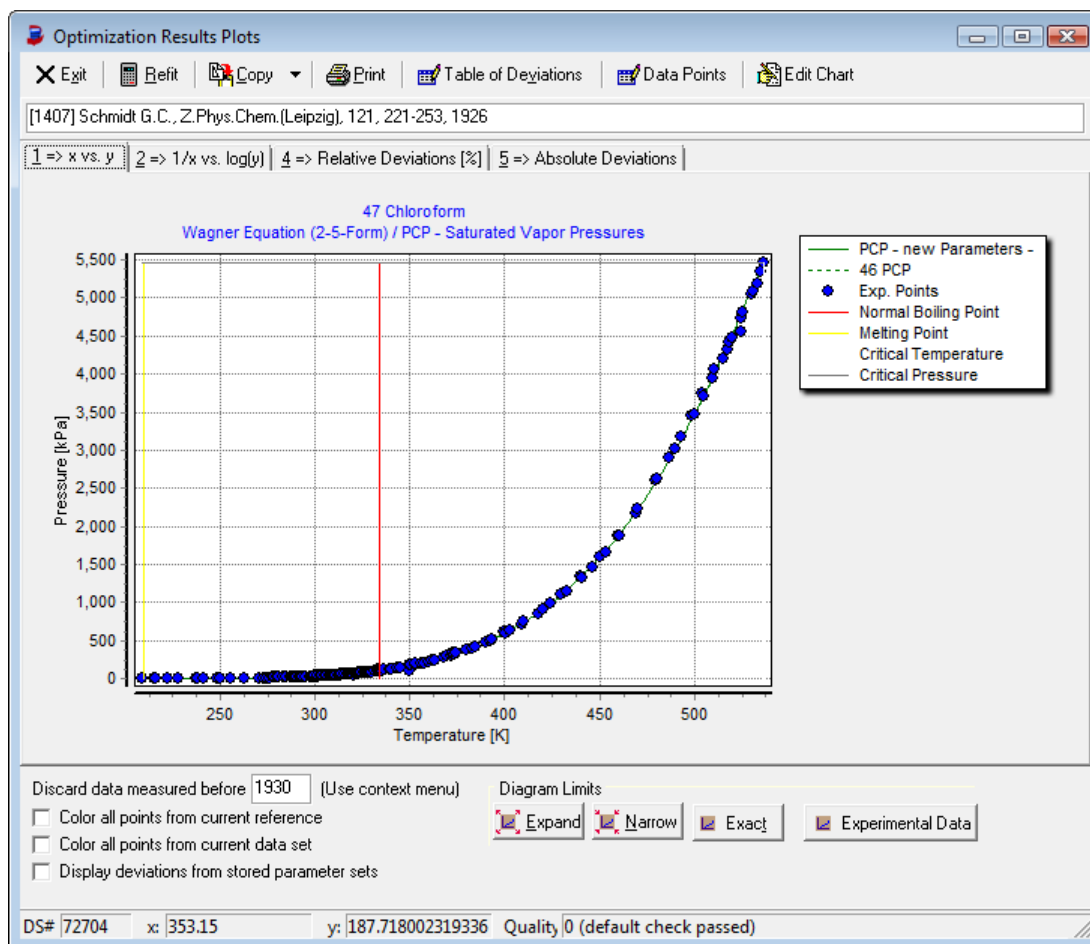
Optimization Results Plots

Exit | Refit | Copy | Print | Table of Deviations | Data Points | Edit Chart

[1407] Schmidt G.C., Z.Phys.Chem.(Leipzig), 121, 221-253, 1926

1 => x vs. y | 2 => 1/x vs. log(y) | 4 => Relative Deviations [%] | 5 => Absolute Deviations

47 Chloroform
Wagner Equation (2-5-Form) / PCP - Saturated Vapor Pressures

PCP - new Parameters -
46 PCP
Exp. Points
Normal Boiling Point
Melting Point
Critical Temperature
Critical Pressure

Pressure [kPa]
5,500
5,000
4,500
4,000
3,500
3,000
2,500
2,000
1,500
1,000
500
0

250 300 350 400 450 500
Temperature [K]

Discard data measured before 1930 (Use context menu)
Color all points from current reference
Color all points from current data set
Display deviations from stored parameter sets

Diagram Limits
Expand | Narrow | Exact | Experimental Data

DS# 72704 x: 353.15 y: 187.718002319336 Quality 0 (default check passed)